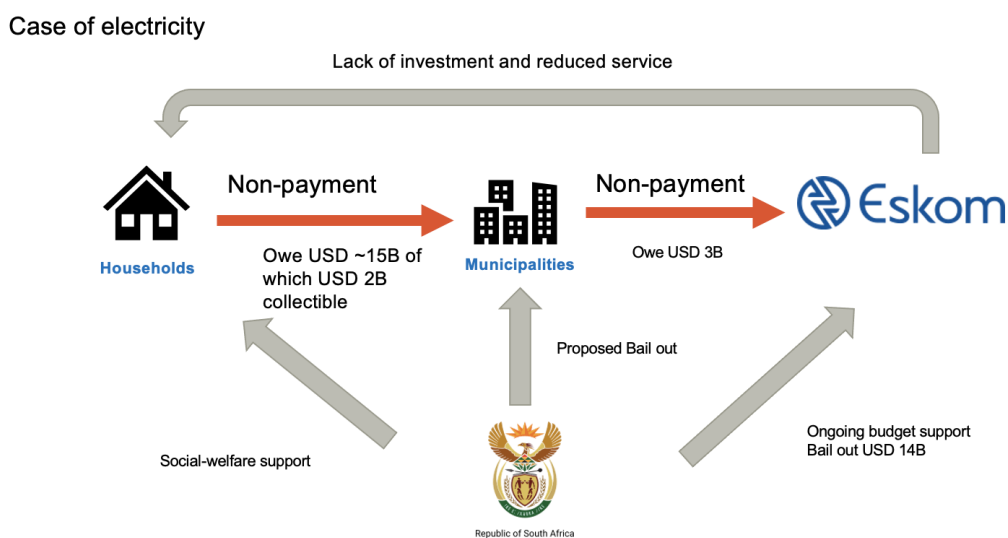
Case of electricity

Lack of investment and reduced service

Households

Non-payment

Owe USD ~15B of which USD 2B collectible

Municipalities

Non-payment

Owe USD 3B

Eskom

Proposed Bail out

Social-welfare support

Ongoing budget support
Bail out USD 14B

Republic of South Africa